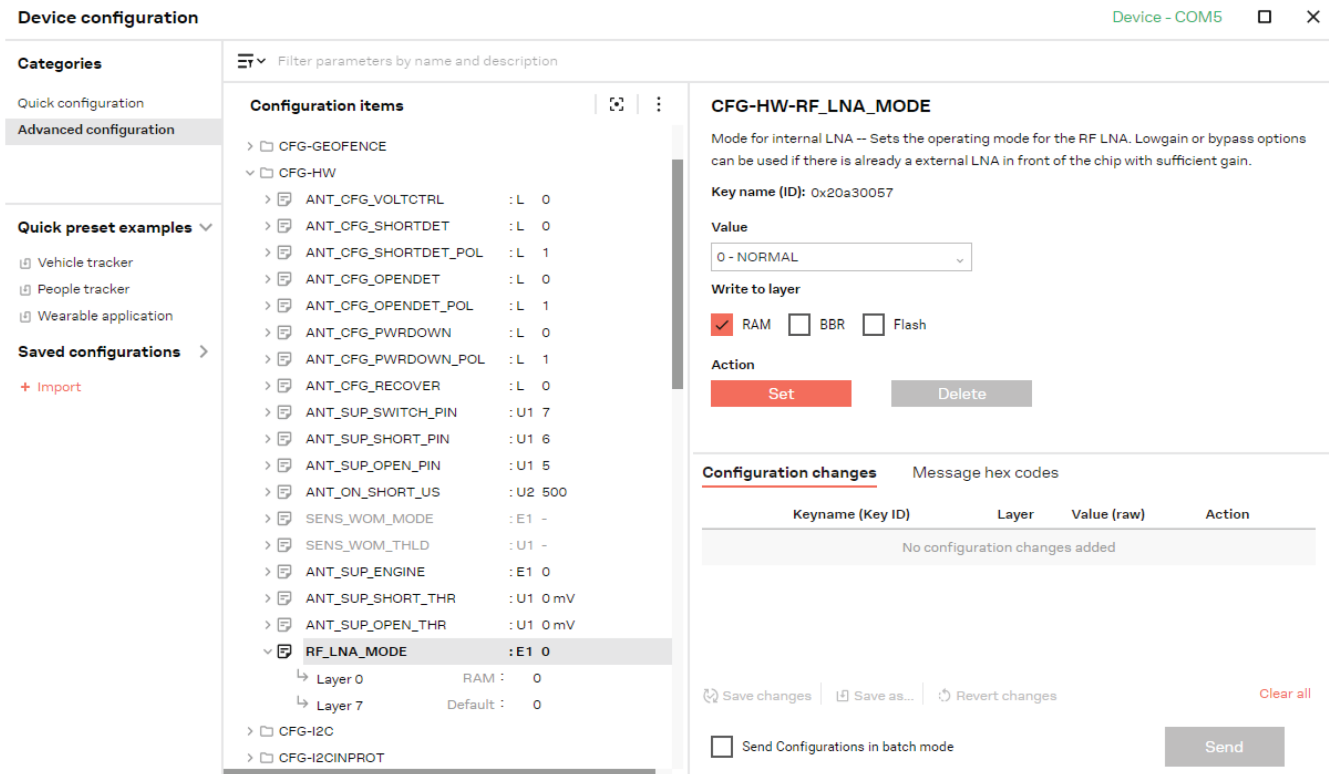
Device configuration

Device - COM5

Categories

Quick configuration

Advanced configuration

Quick preset examples

Vehicle tracker

People tracker

Wearable application

Saved configurations

+ Import

Filter parameters by name and description

Configuration items

CFG-GEOFENCE
CFG-HW
ANT_CFG_VOLTCTRL : L 0
ANT_CFG_SHORTDET : L 0
ANT_CFG_SHORTDET_POL : L 1
ANT_CFG_OPENDET : L 0
ANT_CFG_OPENDET_POL : L 1
ANT_CFG_PWRDOWN : L 0
ANT_CFG_PWRDOWN_POL : L 1
ANT_CFG_RECOVER : L 0
ANT_SUP_SWITCH_PIN : U1 7
ANT_SUP_SHORT_PIN : U1 6
ANT_SUP_OPEN_PIN : U1 5
ANT_ON_SHORT_US : U2 500
SENS_WOM_MODE : E1 -
SENS_WOM_THLD : U1 -
ANT_SUP_ENGINE : E1 0
ANT_SUP_SHORT_THR : U1 0 mV
ANT_SUP_OPEN_THR : U1 0 mV
RF_LNA_MODE : E1 0
Layer 0 RAM : 0
Layer 7 Default : 0
CFG-I2C
CFG-I2CINPROT

CFG-HW-RF_LNA_MODE

Mode for internal LNA -- Sets the operating mode for the RF LNA. Lowgain or bypass options can be used if there is already a external LNA in front of the chip with sufficient gain.

Key name (ID): 0x20a30057

Value

0 - NORMAL

Write to layer

RAM BBR Flash

Action

Set Delete

Configuration changes Message hex codes

| Keyname (Key ID) | Layer | Value (raw) | Action |
|---|---|---|---|
| No configuration changes added | | | |

Save changes Save as... Revert changes Clear all

Send Configurations in batch mode

Send